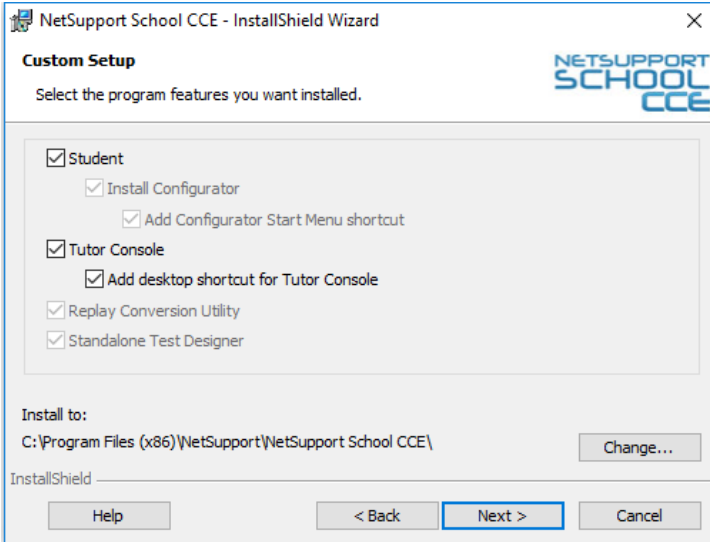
NetSupport School CCE - InstallShield Wizard

×

Custom Setup

Select the program features you want installed.

NETSUPPORT SCHOOL CCE

Student

Install Configurator

Add Configurator Start Menu shortcut

Tutor Console

Add desktop shortcut for Tutor Console

Replay Conversion Utility

Standalone Test Designer

Install to:

C:\Program Files (x86)\NetSupport\NetSupport School CCE\

Change...

InstallShield

Help

< Back

Next >

Cancel